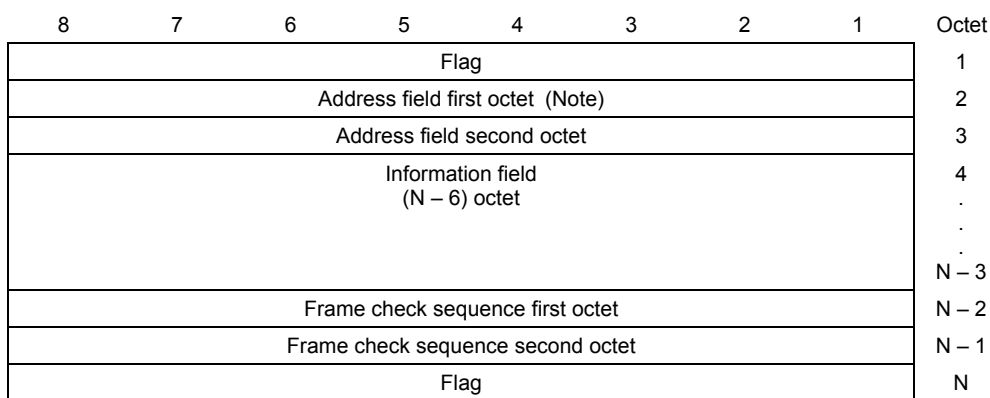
| 8 | 7 | 6 | 5 | 4 | 3 | 2 | 1 | Octet |
|---|---|---|---|---|---|---|---|---|
| Flag | | | | | | | | 1 |
| Address field first octet (Note) | | | | | | | | 2 |
| Address field second octet | | | | | | | | 3 |
| Information field (N – 6) octet | | | | | | | | 4 . . . N – 3 |
| Frame check sequence first octet | | | | | | | | N – 2 |
| Frame check sequence second octet | | | | | | | | N – 1 |
| Flag | | | | | | | | N |